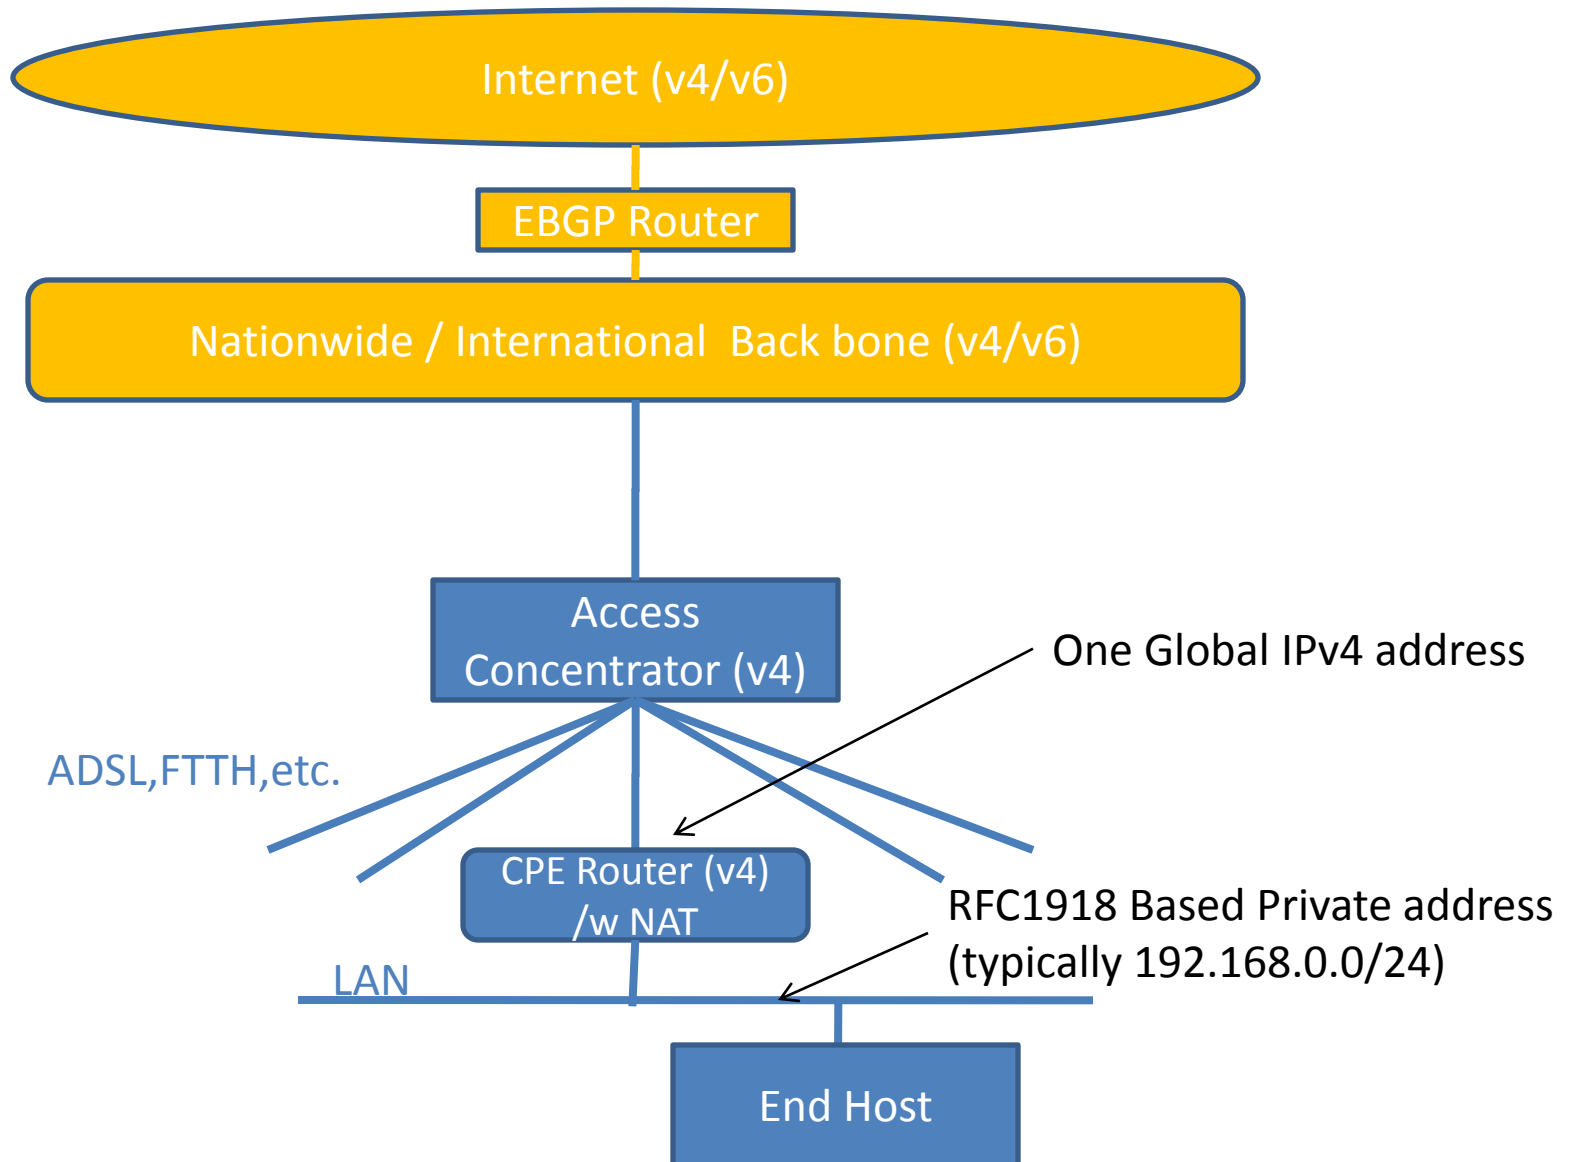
Internet (v4/v6)

EBGP Router

Nationwide / International Back bone (v4/v6)

Access Concentrator (v4)

One Global IPv4 address

ADSL,FTTH,etc.

CPE Router (v4) /w NAT

RFC1918 Based Private address (typically 192.168.0.0/24)

LAN

End Host